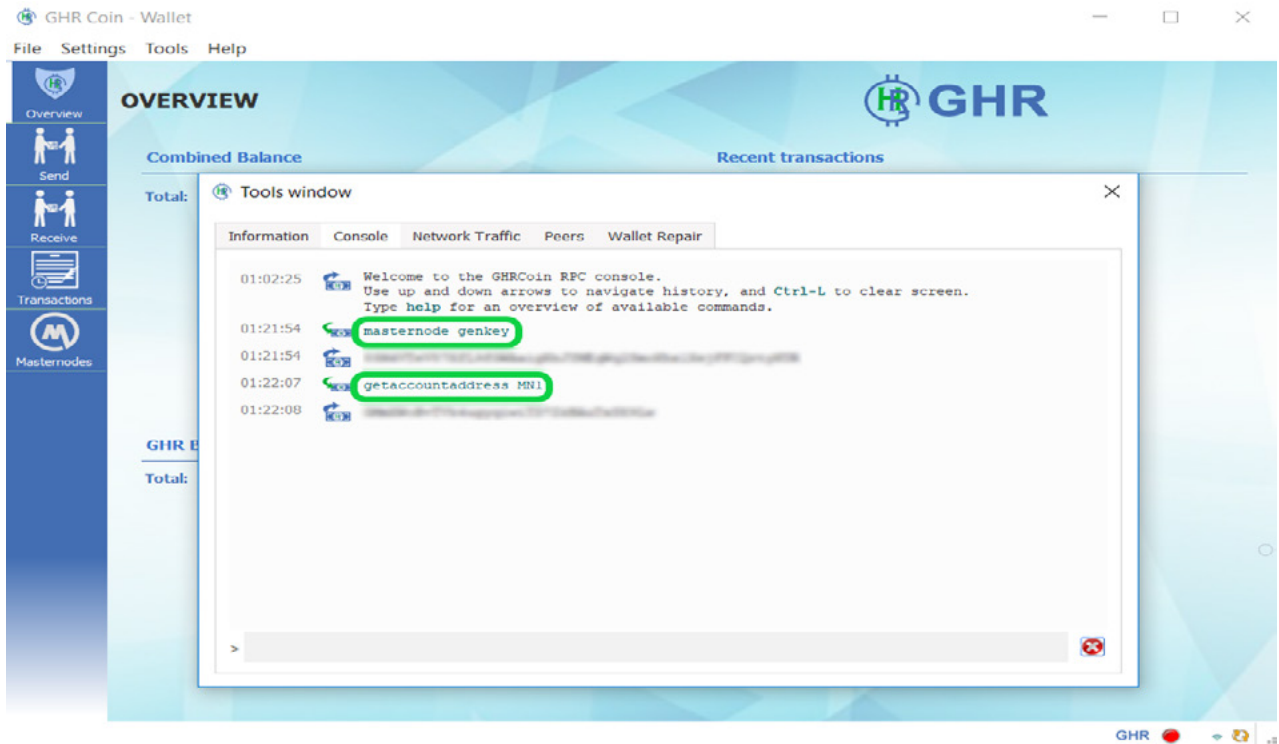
GHR Coin - Wallet

File Settings Tools Help

Overview

Send

Receive

Transactions

Masternodes

OVERVIEW

GHR

Combined Balance

Recent transactions

Total:

GHR B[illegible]

Total:

Tools window

Information Console Network Traffic Peers Wallet Repair

01:02:25 Welcome to the GHRCoin RPC console.
Use up and down arrows to navigate history, and Ctrl-L to clear screen.
Type help for an overview of available commands.

01:21:54 masternode genkey

01:21:54 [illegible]

01:22:07 getaccountaddress MN1

01:22:08 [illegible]

>

GHR